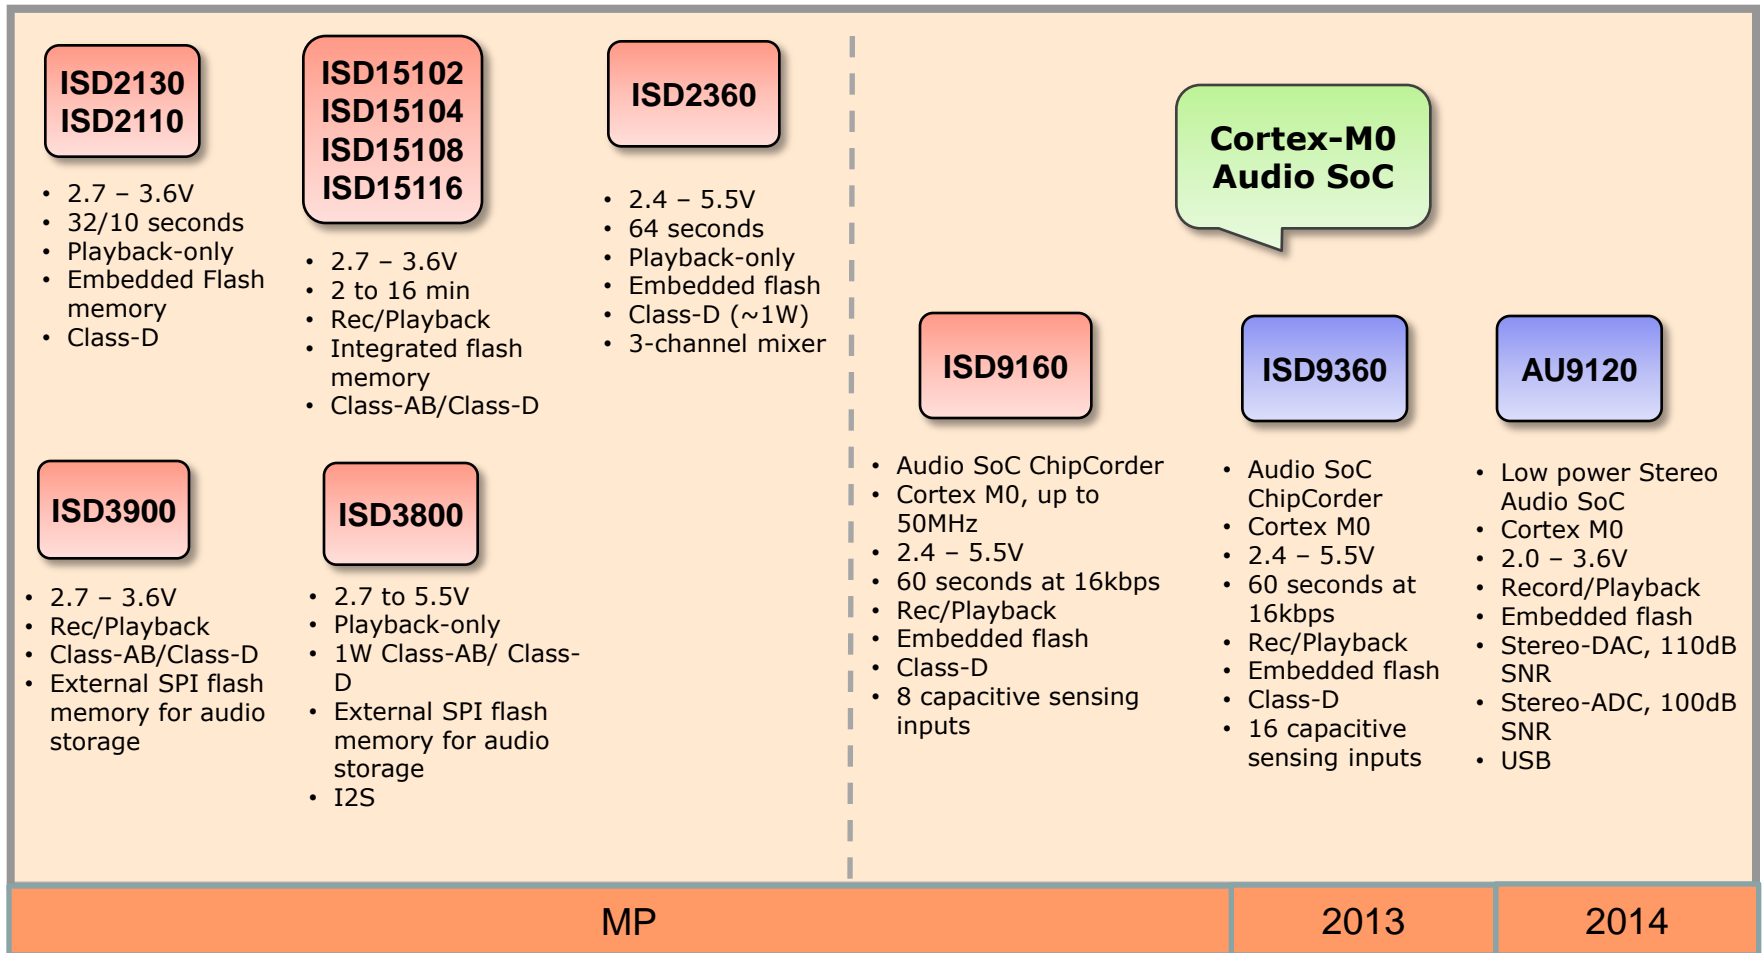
ISD2130
ISD2110

• 2.7 – 3.6V
• 32/10 seconds
• Playback-only
• Embedded Flash memory
• Class-D

ISD15102
ISD15104
ISD15108
ISD15116

• 2.7 – 3.6V
• 2 to 16 min
• Rec/Playback
• Integrated flash memory
• Class-AB/Class-D

ISD2360

• 2.4 – 5.5V
• 64 seconds
• Playback-only
• Embedded flash
• Class-D (~1W)
• 3-channel mixer

ISD3900

• 2.7 – 3.6V
• Rec/Playback
• Class-AB/Class-D
• External SPI flash memory for audio storage

ISD3800

• 2.7 to 5.5V
• Playback-only
• 1W Class-AB/ Class-D
• External SPI flash memory for audio storage
• I2S

Cortex-M0
Audio SoC

ISD9160

• Audio SoC ChipCorder
• Cortex M0, up to 50MHz
• 2.4 – 5.5V
• 60 seconds at 16kbps
• Rec/Playback
• Embedded flash
• Class-D
• 8 capacitive sensing inputs

ISD9360

• Audio SoC ChipCorder
• Cortex M0
• 2.4 – 5.5V
• 60 seconds at 16kbps
• Rec/Playback
• Embedded flash
• Class-D
• 16 capacitive sensing inputs

AU9120

• Low power Stereo Audio SoC
• Cortex M0
• 2.0 – 3.6V
• Record/Playback
• Embedded flash
• Stereo-DAC, 110dB SNR
• Stereo-ADC, 100dB SNR
• USB

| MP | 2013 | 2014 |
|---|---|---|